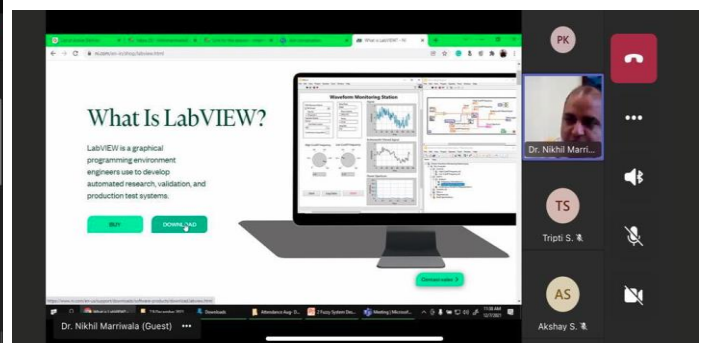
What Is LabVIEW?

LabVIEW is a graphical programming environment engineers use to develop automated research, validation, and production test systems.

BUY

DOWNLOAD

Waveform Monitoring Station

What is LabVIEW? - NI

Attendance Aug - D...

2 Fuzzy System Des...

Meeting | Microsoft...

Downloads

PK

Dr. Nikhil Marri...

TS

Tripti S.

AS

Akshay S.

Dr. Nikhil Marriwala (Guest)